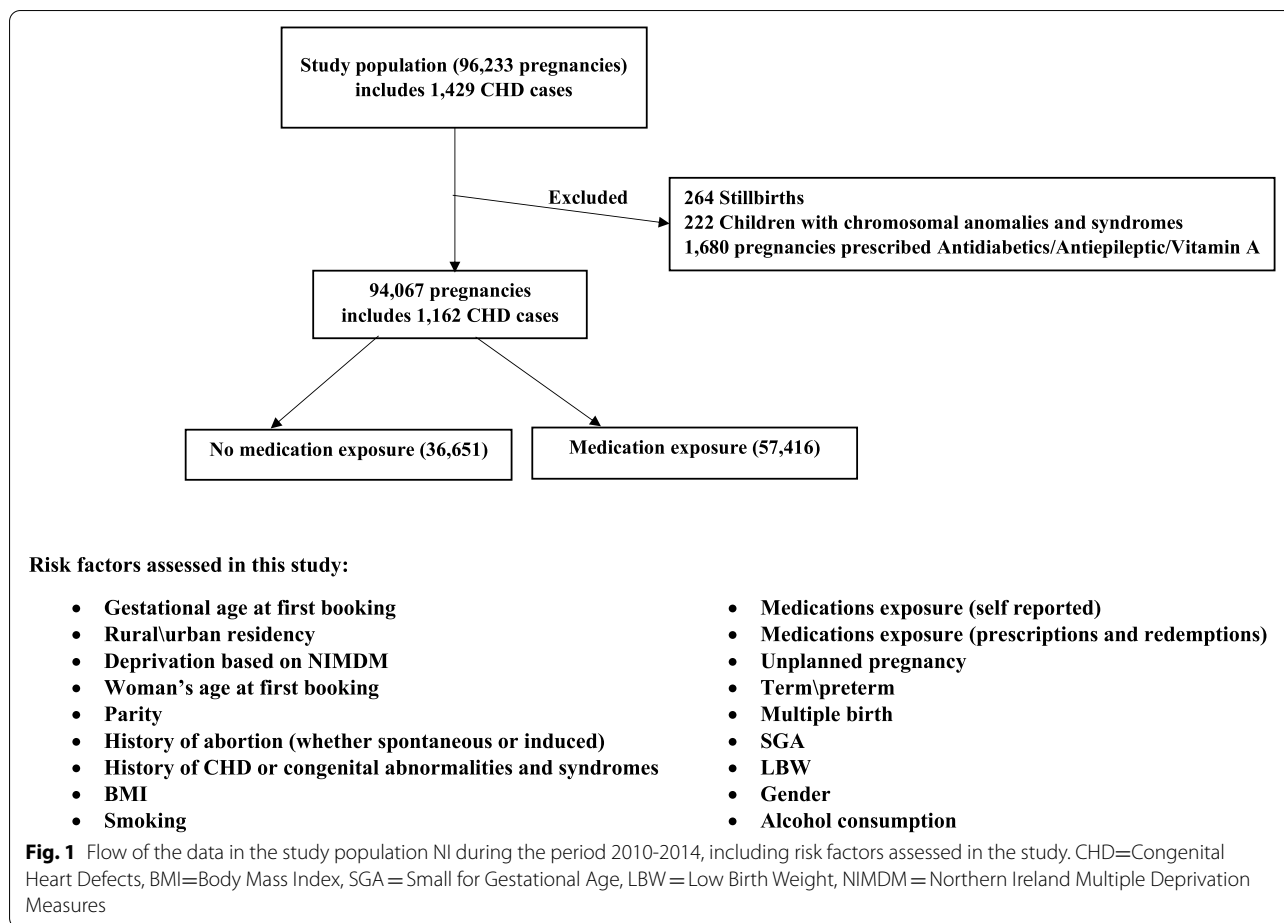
Study population (96,233 pregnancies) includes 1,429 CHD cases

Excluded

264 Stillbirths
222 Children with chromosomal anomalies and syndromes
1,680 pregnancies prescribed Antidiabetics/Antiepileptic/Vitamin A

94,067 pregnancies includes 1,162 CHD cases

No medication exposure (36,651)

Medication exposure (57,416)

Risk factors assessed in this study:

- Gestational age at first booking
- Rural\urban residency
- Deprivation based on NIMDM
- Woman's age at first booking
- Parity
- History of abortion (whether spontaneous or induced)
- History of CHD or congenital abnormalities and syndromes
- BMI
- Smoking

- Medications exposure (self reported)
- Medications exposure (prescriptions and redemptions)
- Unplanned pregnancy
- Term\preterm
- Multiple birth
- SGA
- LBW
- Gender
- Alcohol consumption

Fig. 1 Flow of the data in the study population NI during the period 2010-2014, including risk factors assessed in the study. CHD=Congenital Heart Defects, BMI=Body Mass Index, SGA = Small for Gestational Age, LBW = Low Birth Weight, NIMDM = Northern Ireland Multiple Deprivation Measures